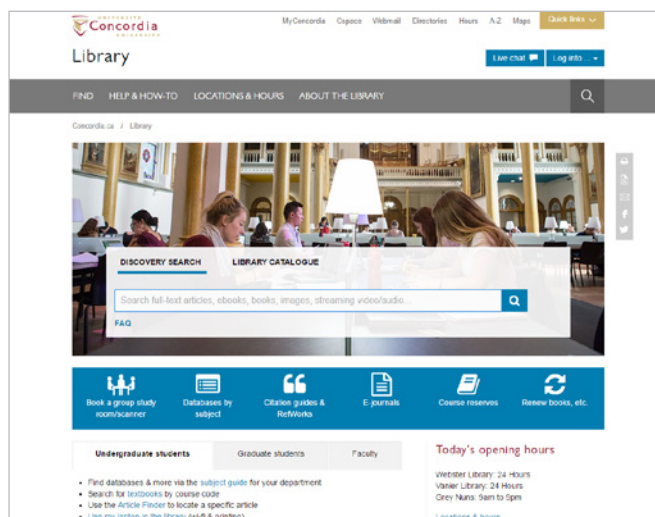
UNIVERSITY
Concordia
UNIVERSITÉ

MyConcordia Copace Webmail Directories Hours A-Z Maps Quick links

Library

Live chat Log into

FIND HELP & HOW-TO LOCATIONS & HOURS ABOUT THE LIBRARY

Concordia.ca / Library

DISCOVERY SEARCH LIBRARY CATALOGUE

Search full-text articles, ebooks, books, images, streaming video/audio...

FAQ

Book a group study room/scanner
Databases by subject
Citation guides & RefWorks
E-journals
Course reserves
Renew books, etc.

Undergraduate students Graduate students Faculty

• Find databases & more via the subject guide for your department
• Search for textbooks by course code
• Use the Article Finder to locate a specific article
• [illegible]

Today's opening hours

Webster Library: 24 Hours
Vanier Library: 24 Hours
Grey Nuns: 9am to 5pm

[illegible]